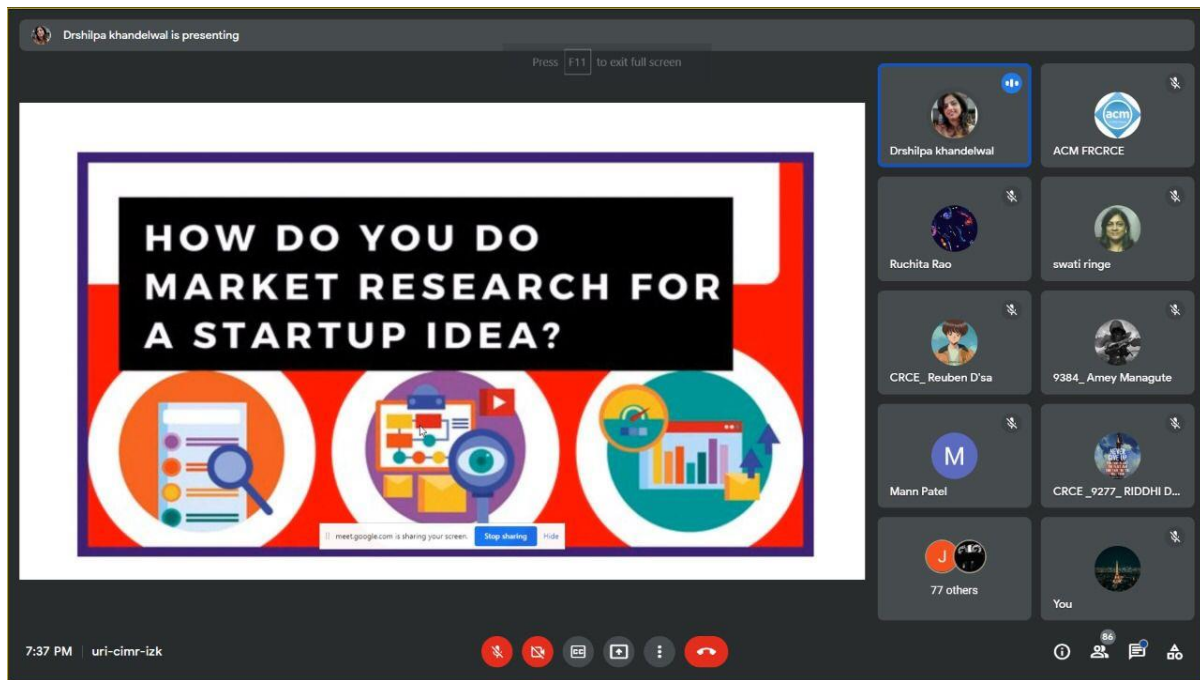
Drshilpa khandelwal is presenting

Press F11 to exit full screen

HOW DO YOU DO MARKET RESEARCH FOR A STARTUP IDEA?

meet.google.com is sharing your screen. Stop sharing Hide

Drshilpa khandelwal

acm

ACM FRCRCE

Ruchita Rao

swati ringe

CRCE_ Reuben D'sa

9384_ Amey Managute

M

Mann Patel

CRCE _9277_ RIDDHI D...

J

77 others

You

7:37 PM | uri-cimr-izk

86